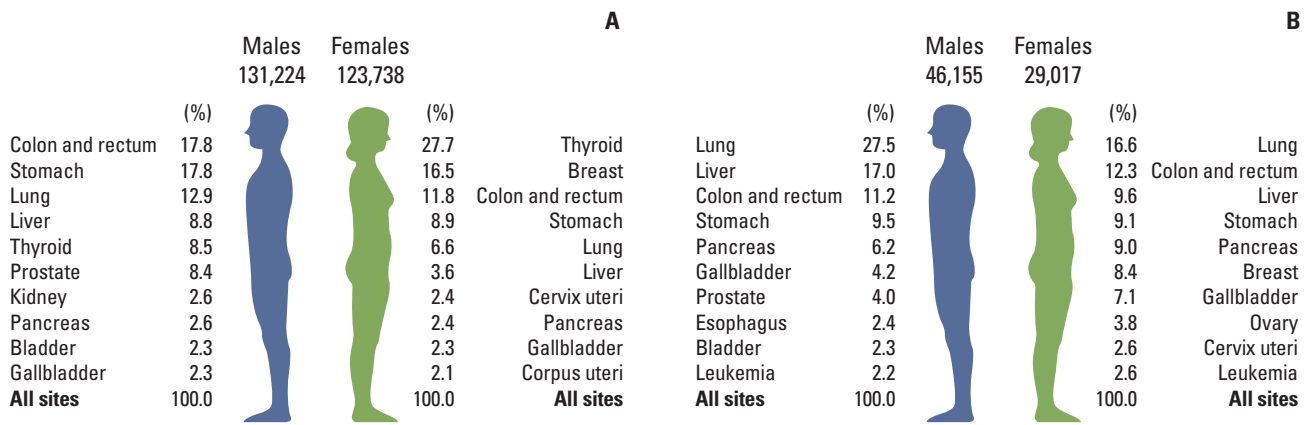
A

Males
131,224

Females
123,738

| | (%) | (%) | |
|---|---|---|---|
| Colon and rectum | 17.8 | 27.7 | Thyroid |
| Stomach | 17.8 | 16.5 | Breast |
| Lung | 12.9 | 11.8 | Colon and rectum |
| Liver | 8.8 | 8.9 | Stomach |
| Thyroid | 8.5 | 6.6 | Lung |
| Prostate | 8.4 | 3.6 | Liver |
| Kidney | 2.6 | 2.4 | Cervix uteri |
| Pancreas | 2.6 | 2.4 | Pancreas |
| Bladder | 2.3 | 2.3 | Gallbladder |
| Gallbladder | 2.3 | 2.1 | Corpus uteri |
| **All sites** | 100.0 | 100.0 | **All sites** |

B

Males
46,155

Females
29,017

| | (%) | (%) | |
|---|---|---|---|
| Lung | 27.5 | 16.6 | Lung |
| Liver | 17.0 | 12.3 | Colon and rectum |
| Colon and rectum | 11.2 | 9.6 | Liver |
| Stomach | 9.5 | 9.1 | Stomach |
| Pancreas | 6.2 | 9.0 | Pancreas |
| Gallbladder | 4.2 | 8.4 | Breast |
| Prostate | 4.0 | 7.1 | Gallbladder |
| Esophagus | 2.4 | 3.8 | Ovary |
| Bladder | 2.3 | 2.6 | Cervix uteri |
| Leukemia | 2.2 | 2.6 | Leukemia |
| **All sites** | 100.0 | 100.0 | **All sites** |